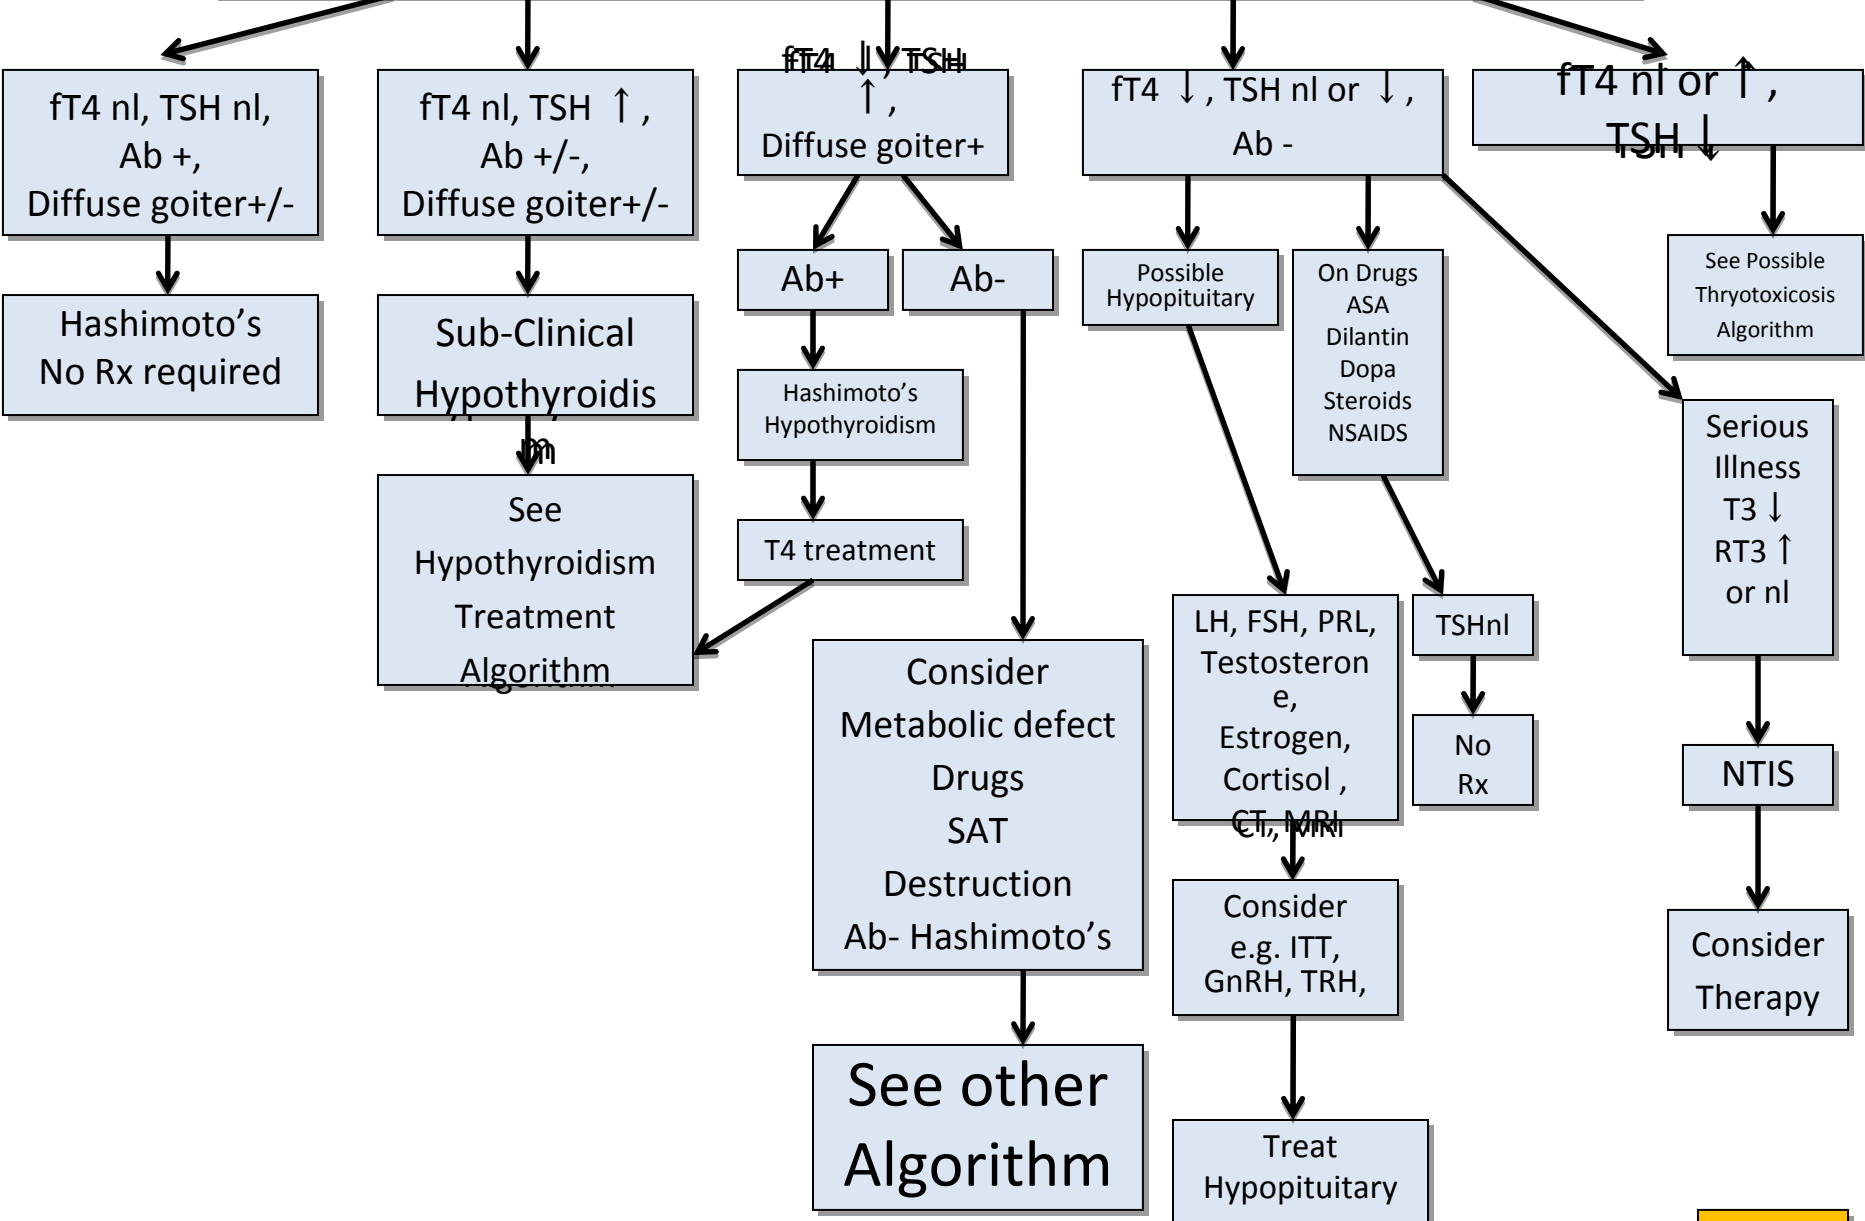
fT4 nl, TSH nl, Ab +, Diffuse goiter+/-

Hashimoto's No Rx required

fT4 nl, TSH ↑, Ab +/-, Diffuse goiter+/-

Sub-Clinical Hypothyroidism

See Hypothyroidism Treatment Algorithm

fT4 ↓, TSH ↑, Diffuse goiter+

Ab+

Hashimoto's Hypothyroidism

T4 treatment

Ab-

Consider Metabolic defect Drugs SAT Destruction Ab- Hashimoto's

See other Algorithm

fT4 ↓, TSH nl or ↓, Ab -

Possible Hypopituitary

LH, FSH, PRL, Testosterone, Estrogen, Cortisol, CT, MRI

Consider e.g. ITT, GnRH, TRH,

Treat Hypopituitary

On Drugs ASA Dilantin Dopa Steroids NSAIDS

TSHnl

No Rx

Serious Illness T3 ↓ RT3 ↑ or nl

NTIS

Consider Therapy

fT4 nl or ↑, TSH ↓

See Possible Thryotoxicosis Algorithm